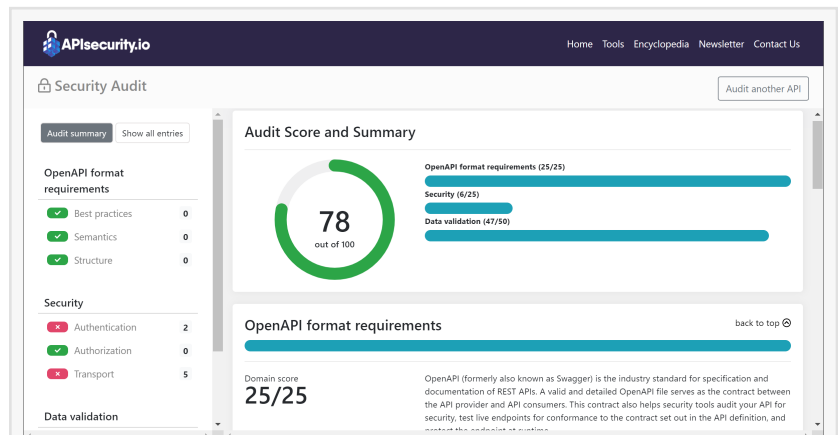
APIsecurity.io

Home Tools Encyclopedia Newsletter Contact Us

Security Audit

Audit another API

Audit summary Show all entries

OpenAPI format requirements

Best practices 0

Semantics 0

Structure 0

Security

Authentication 2

Authorization 0

Transport 5

Data validation

Audit Score and Summary

78
out of 100

OpenAPI format requirements (25/25)

Security (6/25)

Data validation (47/50)

OpenAPI format requirements

back to top

Domain score
25/25

OpenAPI (formerly also known as Swagger) is the industry standard for specification and documentation of REST APIs. A valid and detailed OpenAPI file serves as the contract between the API provider and API consumers. This contract also helps security tools audit your API for security, test live endpoints for conformance to the contract set out in the API definition, and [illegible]